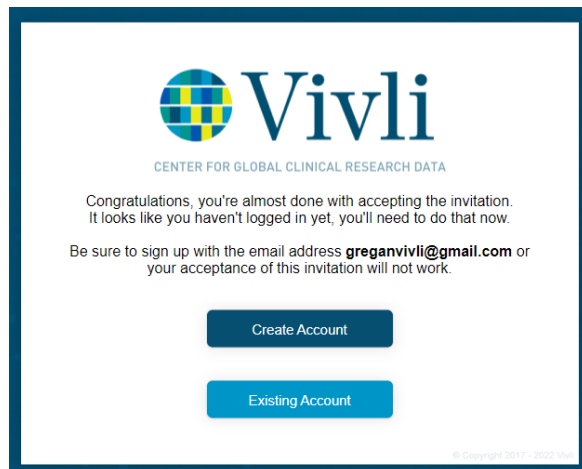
Vivli

CENTER FOR GLOBAL CLINICAL RESEARCH DATA

Congratulations, you're almost done with accepting the invitation. It looks like you haven't logged in yet, you'll need to do that now.

Be sure to sign up with the email address **greganvivli@gmail.com** or your acceptance of this invitation will not work.

Create Account

Existing Account

© Copyright 2017 - 2022 Vivli